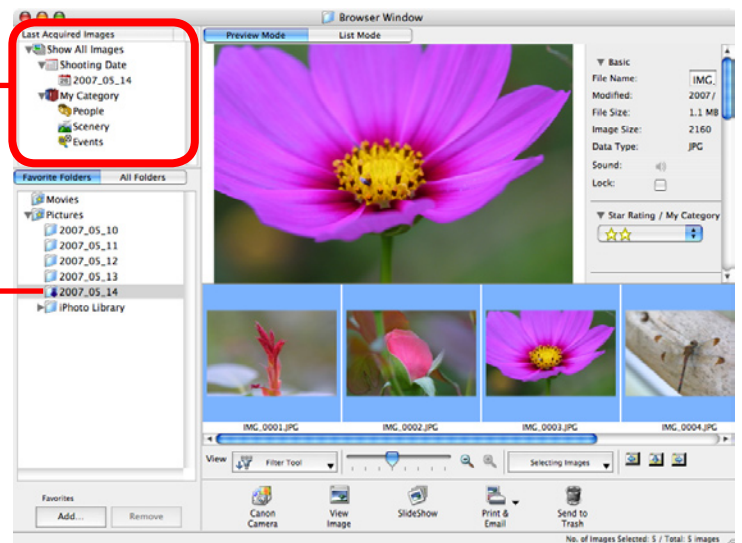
Browser Window

Last Acquired Images
Show All Images
Shooting Date
2007_05_14
My Category
People
Scenery
Events

Preview Mode
List Mode

Basic
File Name: IMG_
Modified: 2007/
File Size: 1.1 MB
Image Size: 2160
Data Type: JPG
Sound:
Lock:

Star Rating / My Category

Favorite Folders
All Folders
Movies
Pictures
2007_05_10
2007_05_11
2007_05_12
2007_05_13
2007_05_14
iPhoto Library

IMG_0001.JPG
IMG_0002.JPG
IMG_0003.JPG
IMG_0004.JPG

View
Filter Tool
Selecting Images

Favorites
Add...
Remove

Canon Camera
View Image
SlideShow
Print & Email
Send to Trash

No. of Images Selected: 5 / Total: 5 images